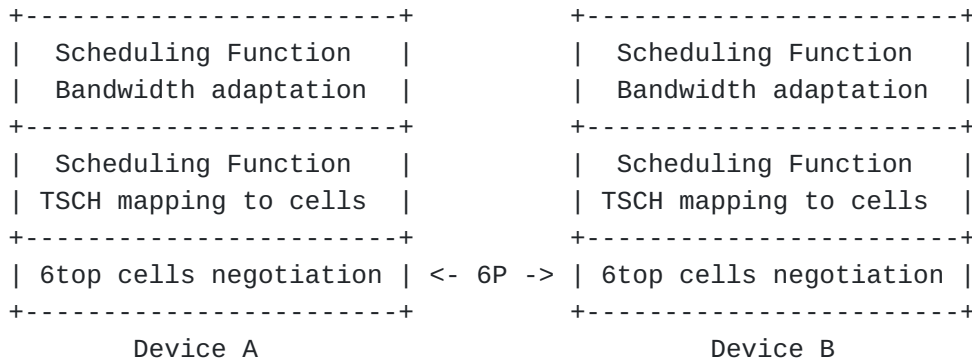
| Scheduling Function | Scheduling Function |
|---|---|
| Bandwidth adaptation | Bandwidth adaptation |
| Scheduling Function TSCH mapping to cells | Scheduling Function TSCH mapping to cells |
| 6top cells negotiation <- 6P -> | 6top cells negotiation |

Device A

Device B